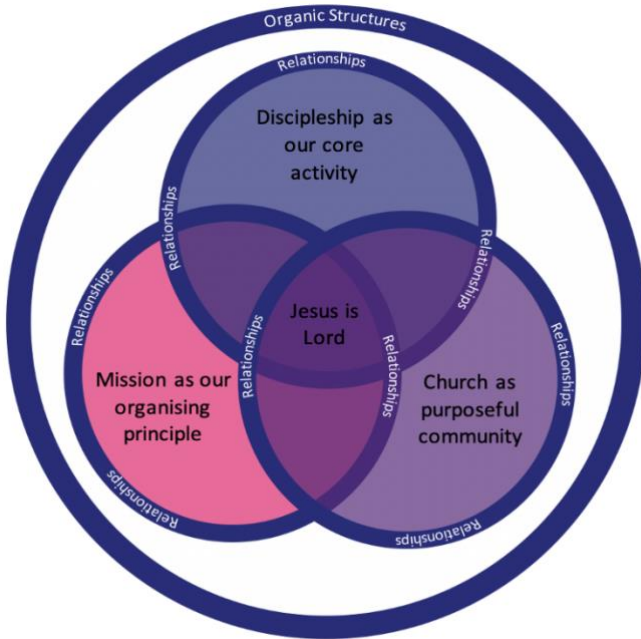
Organic Structures

Relationships

Discipleship as our core activity

Relationships

Relationships

Relationships

Jesus is Lord

Relationships

Relationships

Relationships

Mission as our organising principle

Church as purposeful community

Relationships

Relationships